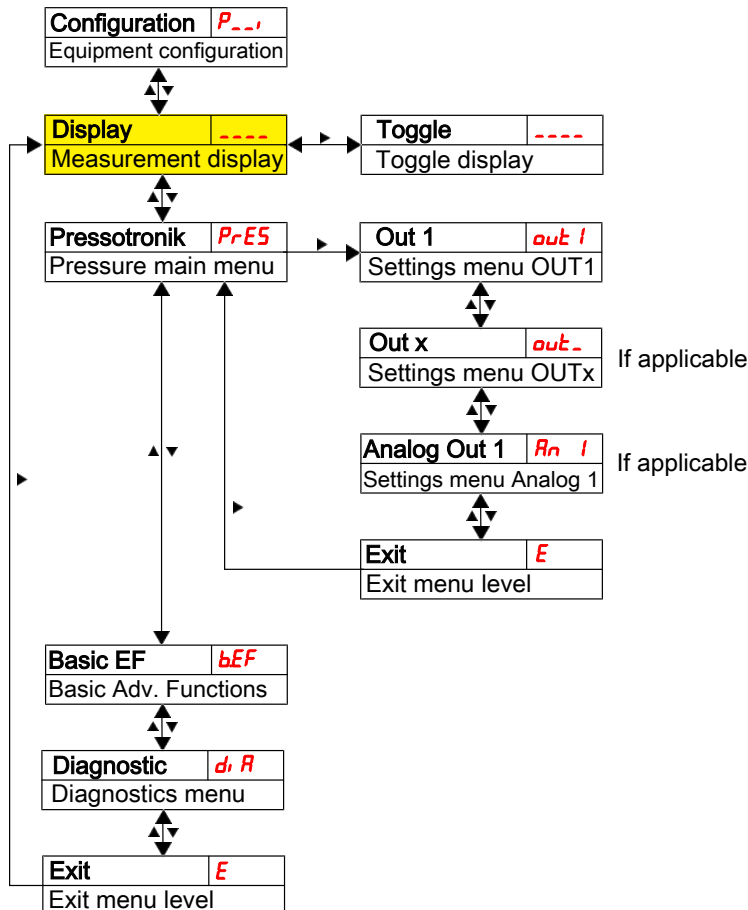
Configuration P_ _ ı
Equipment configuration

Display - - - -
Measurement display

Toggle - - - -
Toggle display

Pressotronik PrES
Pressure main menu

Out 1 out 1
Settings menu OUT1

Out x out_
Settings menu OUTx

If applicable

Analog Out 1 An 1
Settings menu Analog 1

If applicable

Exit E
Exit menu level

Basic EF bEF
Basic Adv. Functions

Diagnostic diA
Diagnostics menu

Exit E
Exit menu level